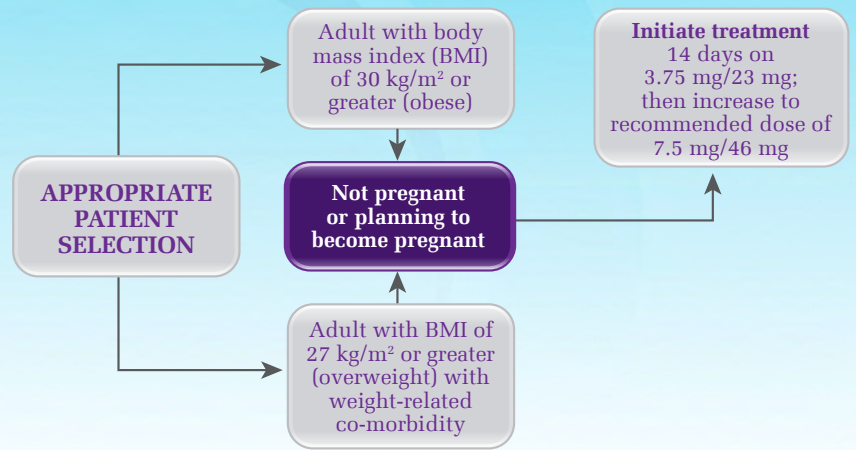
APPROPRIATE PATIENT SELECTION

Adult with body mass index (BMI) of 30 kg/m$^2$ or greater (obese)

Adult with BMI of 27 kg/m$^2$ or greater (overweight) with weight-related co-morbidity

Not pregnant or planning to become pregnant

Initiate treatment
14 days on 3.75 mg/23 mg; then increase to recommended dose of 7.5 mg/46 mg